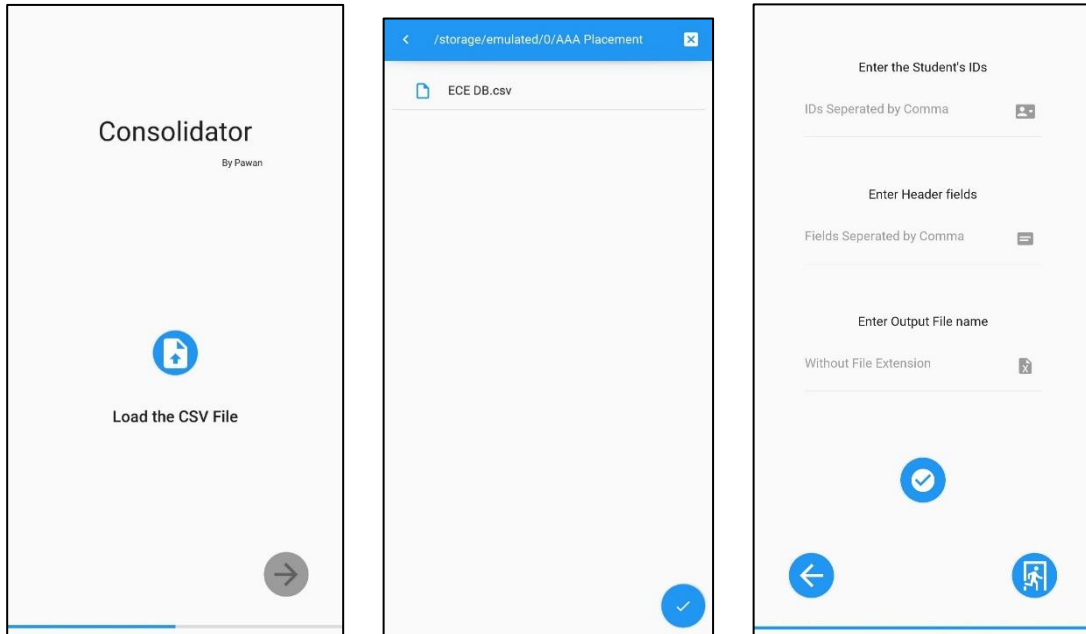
Consolidator

By Pawan

Load the CSV File

/storage/emulated/0/AAA Placement

ECE DB.csv

Enter the Student's IDs

IDs Seperated by Comma

Enter Header fields

Fields Seperated by Comma

Enter Output File name

Without File Extension